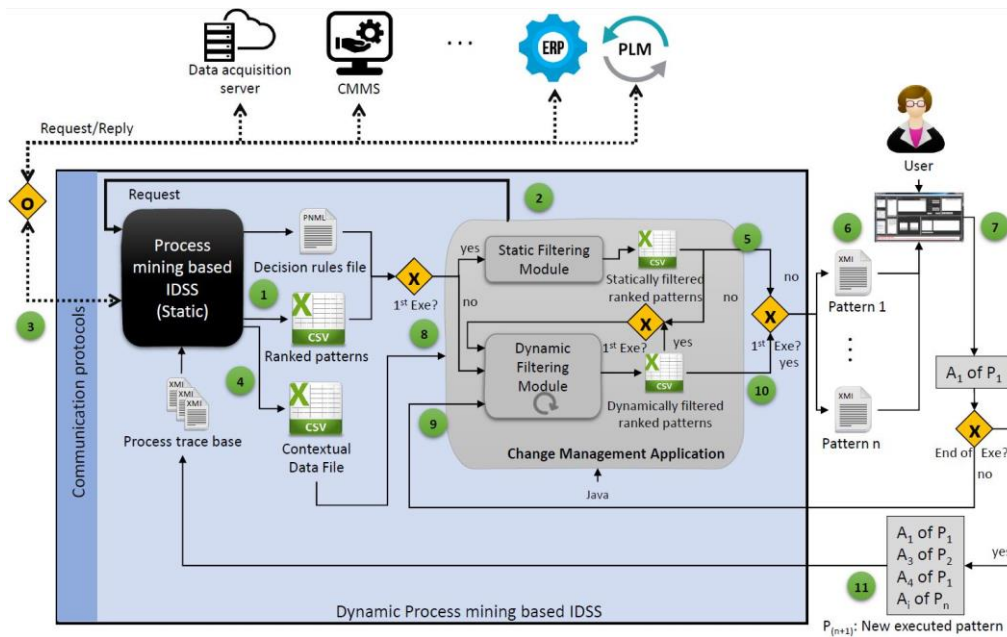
Data acquisition server

CMMS

...

ERP

PLM

Request/Reply

User

O

Request

2

Process mining based IDSS (Static)

PNML

Decision rules file

X

1st Exe?

yes

Static Filtering Module

CSV

Statically filtered ranked patterns

5

no

X

6

XMI

Pattern 1

7

3

Communication protocols

1

CSV

Ranked patterns

no

8

X

1st Exe?

yes

Dynamic Filtering Module

CSV

Dynamically filtered ranked patterns

X

1st Exe? yes

10

⋮

$A_1$ of $P_1$

4

XMI

Process trace base

CSV

Contextual Data File

9

Change Management Application

Java

XMI

Pattern n

X

End of Exe?

no

$A_1$ of $P_1$
$A_3$ of $P_2$
$A_4$ of $P_1$
$A_i$ of $P_n$

yes

11

Dynamic Process mining based IDSS

$P_{(n+1)}$: New executed pattern